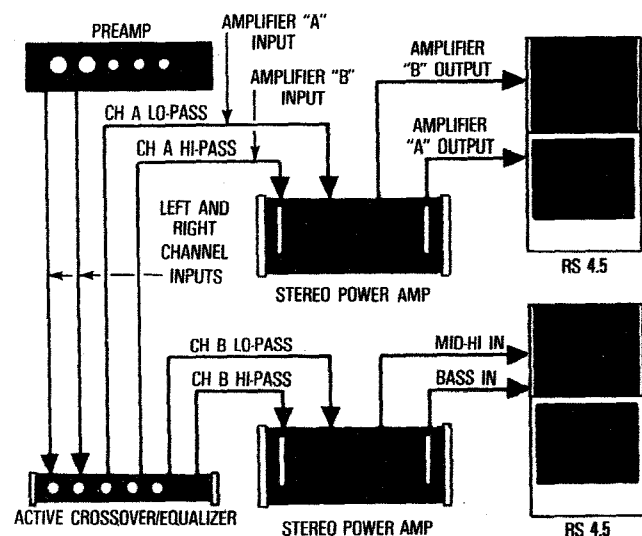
PREAMP

AMPLIFIER "A" INPUT

AMPLIFIER "B" INPUT

AMPLIFIER "B" OUTPUT

AMPLIFIER "A" OUTPUT

CH A LO-PASS

CH A HI-PASS

LEFT AND RIGHT CHANNEL INPUTS

STEREO POWER AMP

RS 4.5

CH B LO-PASS

CH B HI-PASS

MID-HI IN

BASS IN

ACTIVE CROSSOVER/EQUALIZER

STEREO POWER AMP

RS 4.5